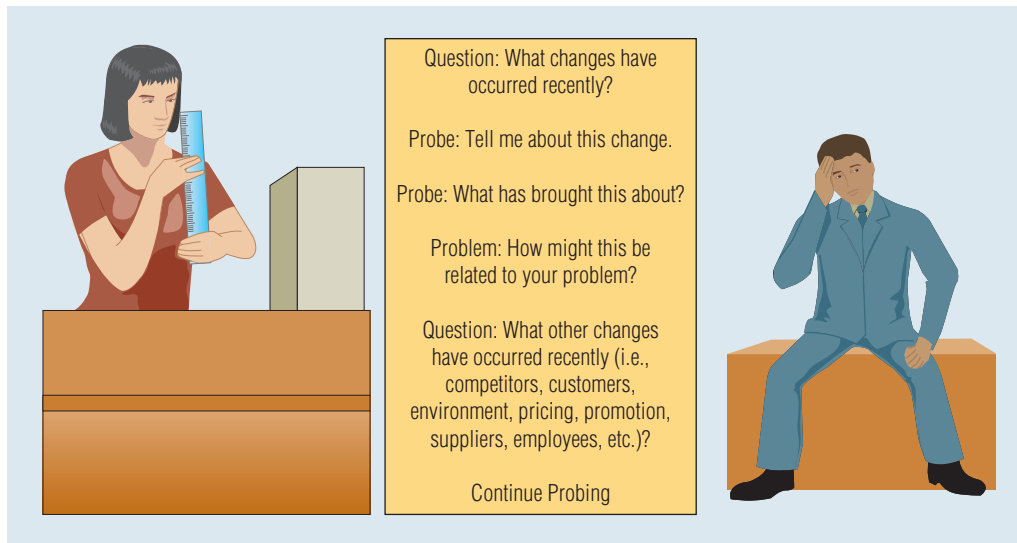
Question: What changes have occurred recently?

Probe: Tell me about this change.

Probe: What has brought this about?

Problem: How might this be related to your problem?

Question: What other changes have occurred recently (i.e., competitors, customers, environment, pricing, promotion, suppliers, employees, etc.)?

Continue Probing